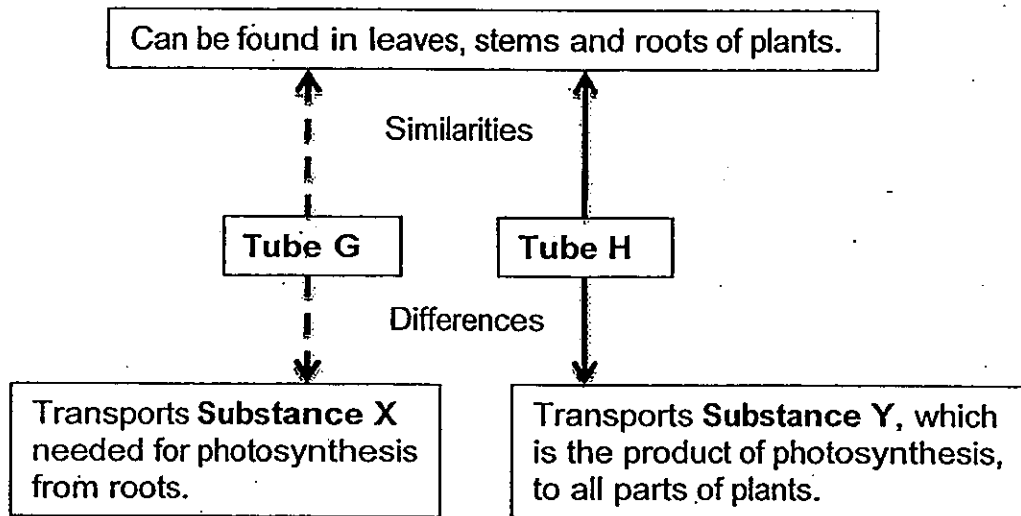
Can be found in leaves, stems and roots of plants.

Similarities

Tube G

Tube H

Differences

Transports **Substance X** needed for photosynthesis from roots.

Transports **Substance Y,** which is the product of photosynthesis, to all parts of plants.